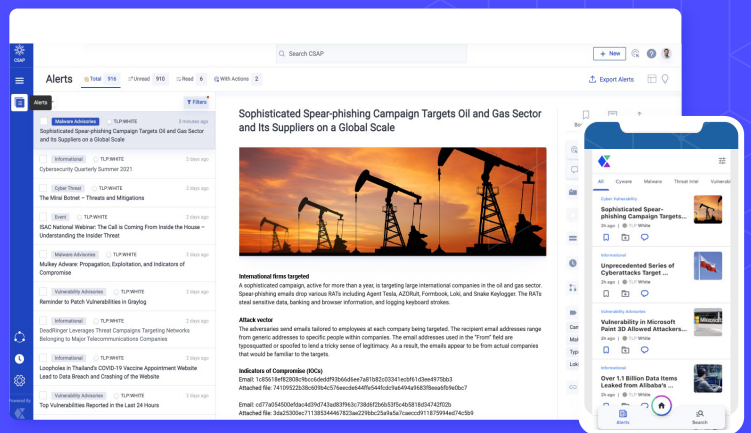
CSAP

Alerts

Powered By

Search CSAP

+ New

Alerts Total 916 Unread 910 Read 6 With Actions 2

Export Alerts

Filters

Malware Advisories TLP:WHITE 5 minutes ago
Sophisticated Spear-phishing Campaign Targets Oil and Gas Sector and Its Suppliers on a Global Scale

Informational TLP:WHITE
Cybersecurity Quarterly Summer 2021

Cyber Threat TLP:WHITE
The Mirai Botnet – Threats and Mitigations

Event TLP:WHITE
ISAC National Webinar: The Call is Coming From Inside the House – Understanding the Insider Threat

Malware Advisories TLP:WHITE
Mulkey Adware: Propagation, Exploitation, and Indicators of Compromise

Vulnerability Advisories TLP:WHITE
Reminder to Patch Vulnerabilities in Graylog

Vulnerability Advisories TLP:WHITE
DeadRinger Leverages Threat Campaigns Targeting Networks Belonging to Major Telecommunications Companies

Informational TLP:WHITE
Loopholes in Thailand's COVID-19 Vaccine Appointment Website Lead to Data Breach and Crashing of the Website

Vulnerability Advisories TLP:WHITE
Top Vulnerabilities Reported in the Last 24 Hours

Sophisticated Spear-phishing Campaign Targets Oil and Gas Sector and Its Suppliers on a Global Scale

International firms targeted
A sophisticated campaign, active for more than a year, is targeting large international companies in the oil and gas sector. Spear-phishing emails drop various RATs including Agent Tesla, AZORult, Formbook, Loki, and Snake Keylogger. The RATs steal sensitive data, banking and browser information, and logging keyboard strokes.

Attack vector
The adversaries send emails tailored to employees at each company being targeted. The recipient email addresses range from generic addresses to specific people within companies. The email addresses used in the "From" field are typosquatted or spoofed to lend a tricky sense of legitimacy. As a result, the emails appear to be from actual companies that would be familiar to the targets.

Indicators of Compromise (IOCs)
Email: 1c85618ef82808c9bcc6dedd93b66d6ee7a81b82c03341ecbf61d3ee4975bb3
Attached file: 74109522b38c60984c57eecde644ffe544fcdc3a4494a9683f9eaa6fe9e0bc7

Email: cd77a054500efdac4d39d743ad83f963c738d6f2b6b53f5c4b5818d34742f02b
Attached file: 3da25300ec711385344467823ae229bbc25a9a5a7caeccd911875944ed74c5b9

All Cyware Malware Threat Intel Vulnera

Cyber Vulnerability
Sophisticated Spear-phishing Campaign Targets Oil...
2h ago TLP White

Informational
Unprecedented Series of Cyberattacks Target ...
2h ago TLP White

Informational
Vulnerability in Microsoft Paint 3D Allowed Attackers...
2h ago TLP White

Informational
Over 1.1 Billion Data Items Leaked from Alibaba's ...
2h ago TLP White

Alerts Search